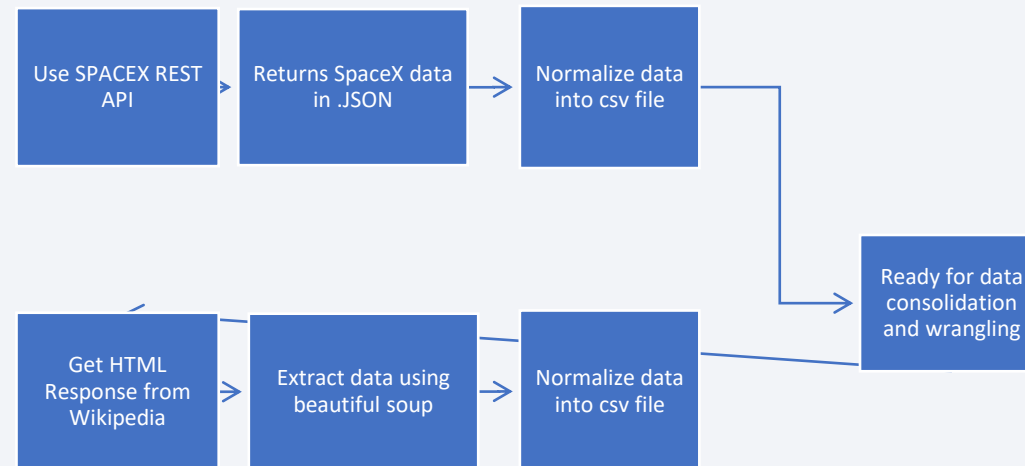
Use SPACEX REST API

Returns SpaceX data in .JSON

Normalize data into csv file

Ready for data consolidation and wrangling

Get HTML Response from Wikipedia

Extract data using beautiful soup

Normalize data into csv file